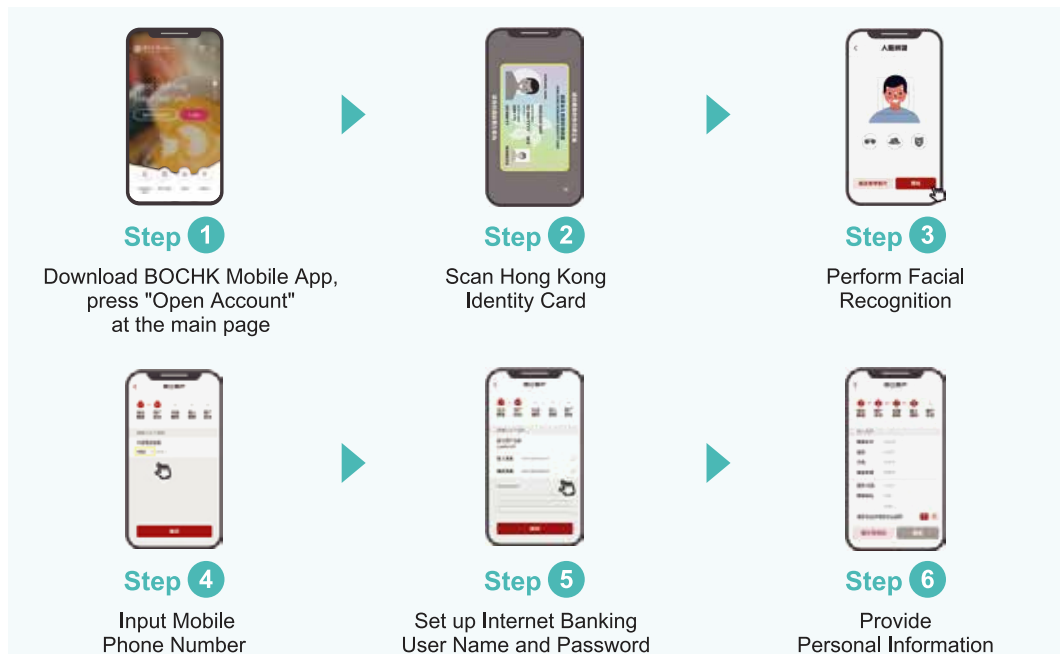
Step 1
Download BOCHK Mobile App, press "Open Account" at the main page

Step 2
Scan Hong Kong Identity Card

Step 3
Perform Facial Recognition

Step 4
Input Mobile Phone Number

Step 5
Set up Internet Banking User Name and Password

Step 6
Provide Personal Information